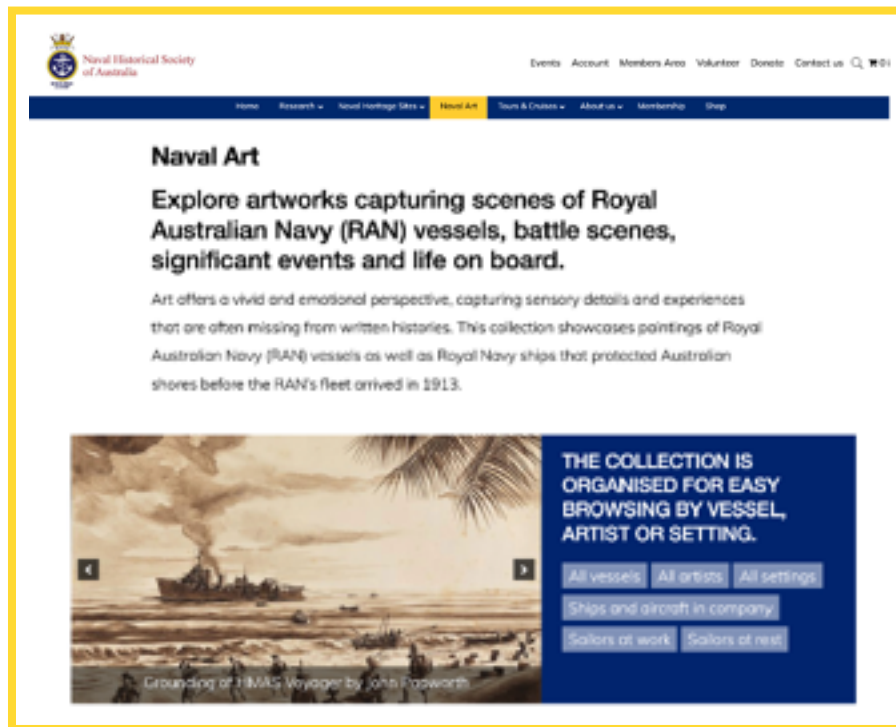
Naval Historical Society of Australia

Events Account Members Area Volunteer Donate Contact us 0

Home Research Naval Heritage Sites Naval Art Tours & Cruises About us Membership Shop

Naval Art

Explore artworks capturing scenes of Royal Australian Navy (RAN) vessels, battle scenes, significant events and life on board.

Art offers a vivid and emotional perspective, capturing sensory details and experiences that are often missing from written histories. This collection showcases paintings of Royal Australian Navy (RAN) vessels as well as Royal Navy ships that protected Australian shores before the RAN's fleet arrived in 1913.

Grounding of HMAS Voyager by John Papworth

THE COLLECTION IS ORGANISED FOR EASY BROWSING BY VESSEL, ARTIST OR SETTING.

All vessels All artists All settings

Ships and aircraft in company

Sailors at work Sailors at rest